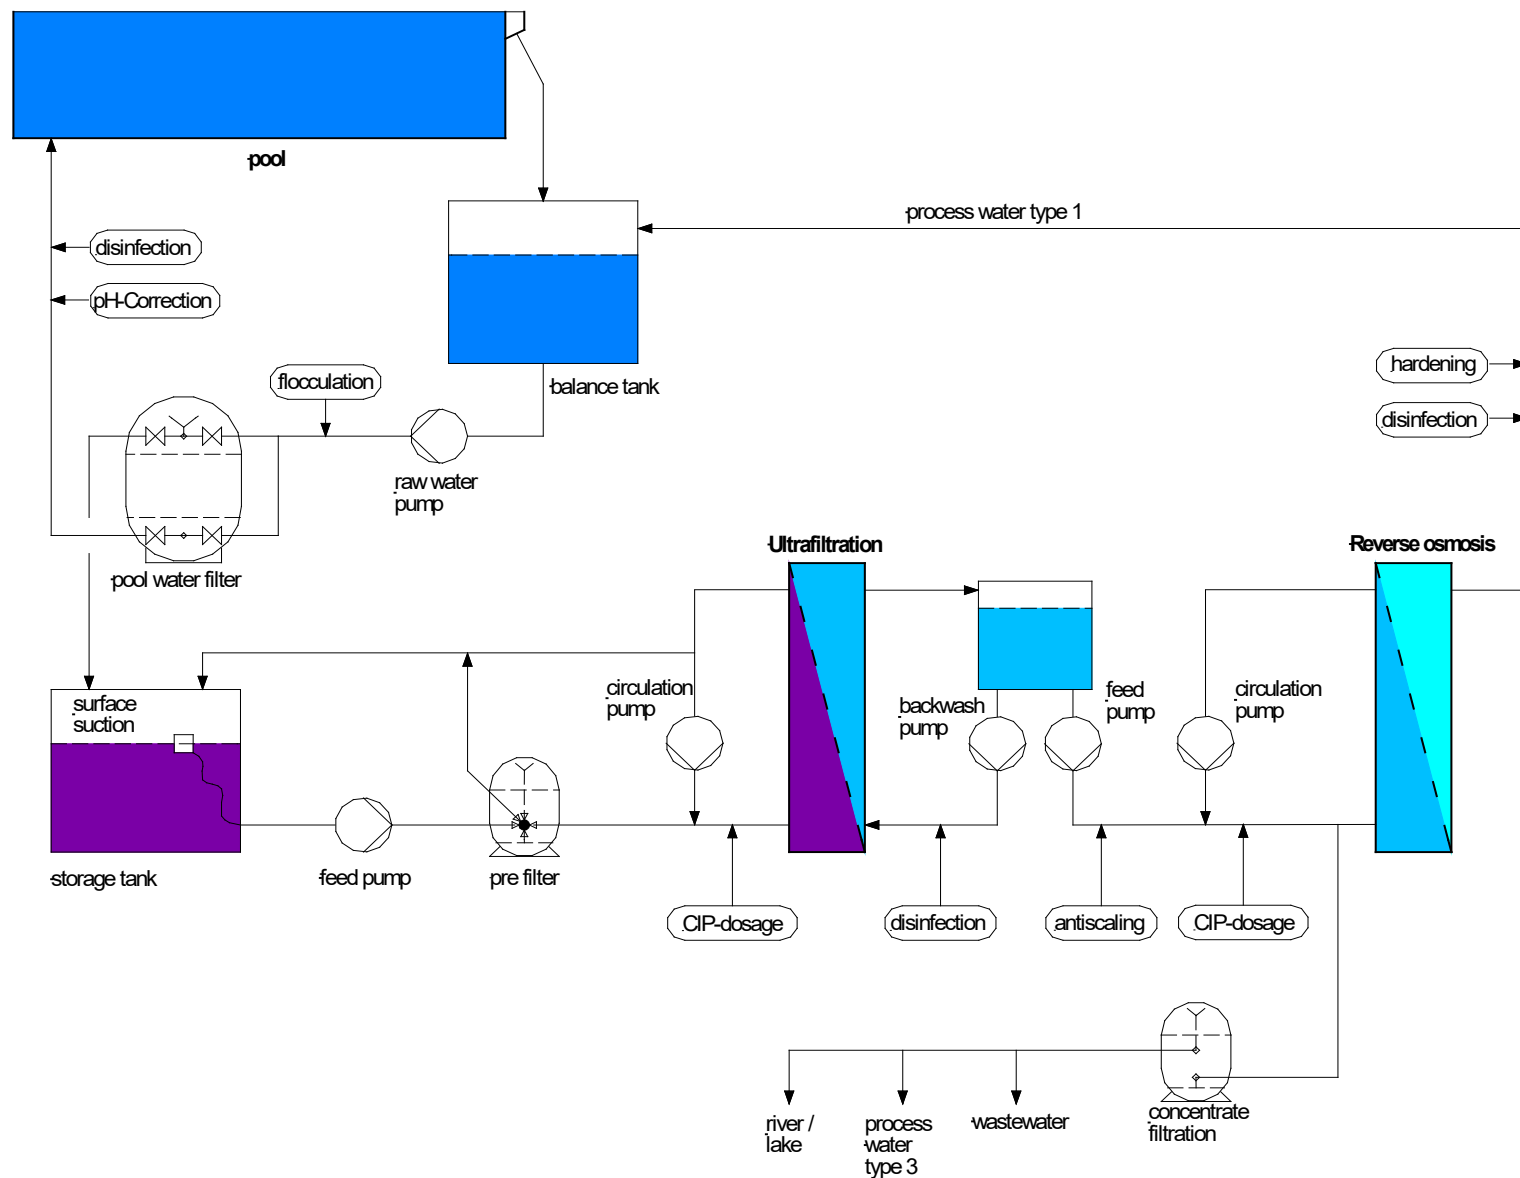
pool

process water type 1

disinfection

pH-Correction

hardening

disinfection

flocculation

balance tank

raw water pump

pool water filter

Ultrafiltration

Reverse osmosis

surface suction

circulation pump

backwash pump

feed pump

circulation pump

storage tank

feed pump

pre filter

CIP-dosage

disinfection

antiscaling

CIP-dosage

river / lake

process water type 3

wastewater

concentrate filtration